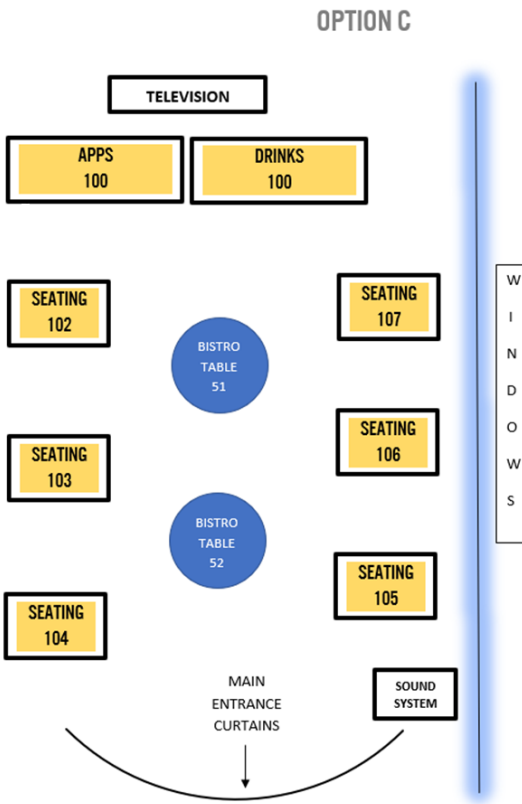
OPTION C

TELEVISION

APPS
100

DRINKS
100

SEATING
102

BISTRO
TABLE
51

SEATING
107

W
I
N
D
O
W
S

SEATING
103

SEATING
106

BISTRO
TABLE
52

SEATING
105

SEATING
104

MAIN
ENTRANCE
CURTAINS

SOUND
SYSTEM